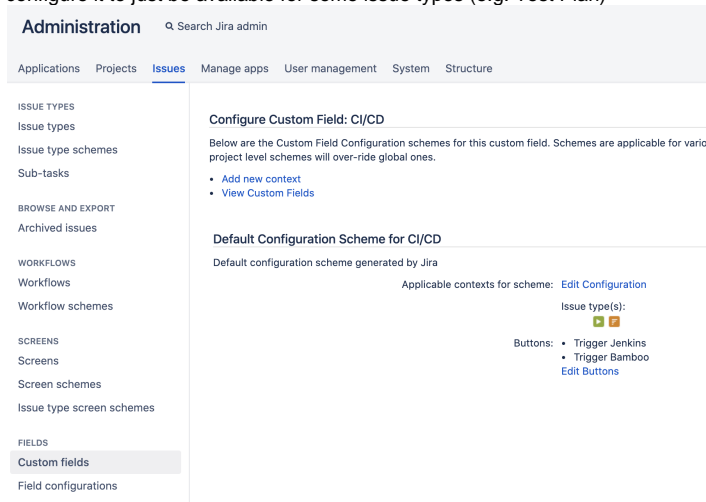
configure it to just be available for some issue types (e.g. Test Plan)

Administration Search Jira admin

Applications Projects Issues Manage apps User management System Structure

ISSUE TYPES
Issue types
Issue type schemes
Sub-tasks

BROWSE AND EXPORT
Archived issues

WORKFLOWS
Workflows
Workflow schemes

SCREENS
Screens
Screen schemes
Issue type screen schemes

FIELDS
Custom fields
Field configurations

Configure Custom Field: CI/CD

Below are the Custom Field Configuration schemes for this custom field. Schemes are applicable for vario project level schemes will over-ride global ones.

- Add new context
- View Custom Fields

Default Configuration Scheme for CI/CD

Default configuration scheme generated by Jira

Applicable contexts for scheme: Edit Configuration

Issue type(s):

Buttons:
- Trigger Jenkins
- Trigger Bamboo

Edit Buttons